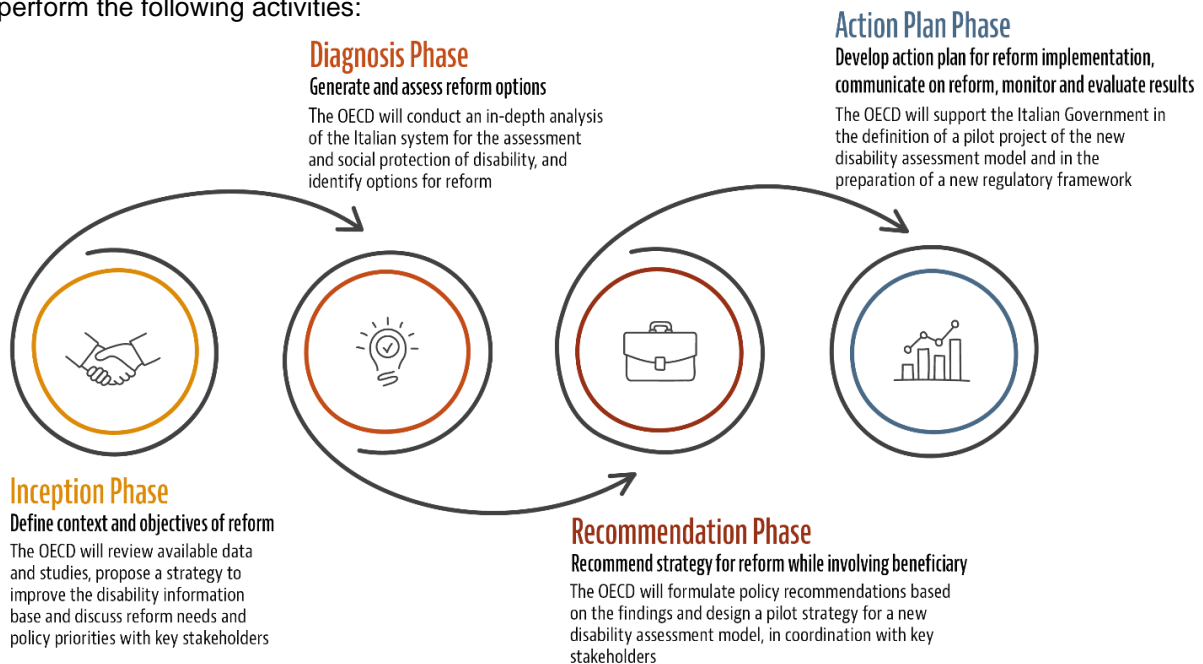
perform the following activities:

Action Plan Phase
Develop action plan for reform implementation, communicate on reform, monitor and evaluate results
The OECD will support the Italian Government in the definition of a pilot project of the new disability assessment model and in the preparation of a new regulatory framework

Diagnosis Phase
Generate and assess reform options
The OECD will conduct an in-depth analysis of the Italian system for the assessment and social protection of disability, and identify options for reform

Inception Phase
Define context and objectives of reform
The OECD will review available data and studies, propose a strategy to improve the disability information base and discuss reform needs and policy priorities with key stakeholders

Recommendation Phase
Recommend strategy for reform while involving beneficiary
The OECD will formulate policy recommendations based on the findings and design a pilot strategy for a new disability assessment model, in coordination with key stakeholders